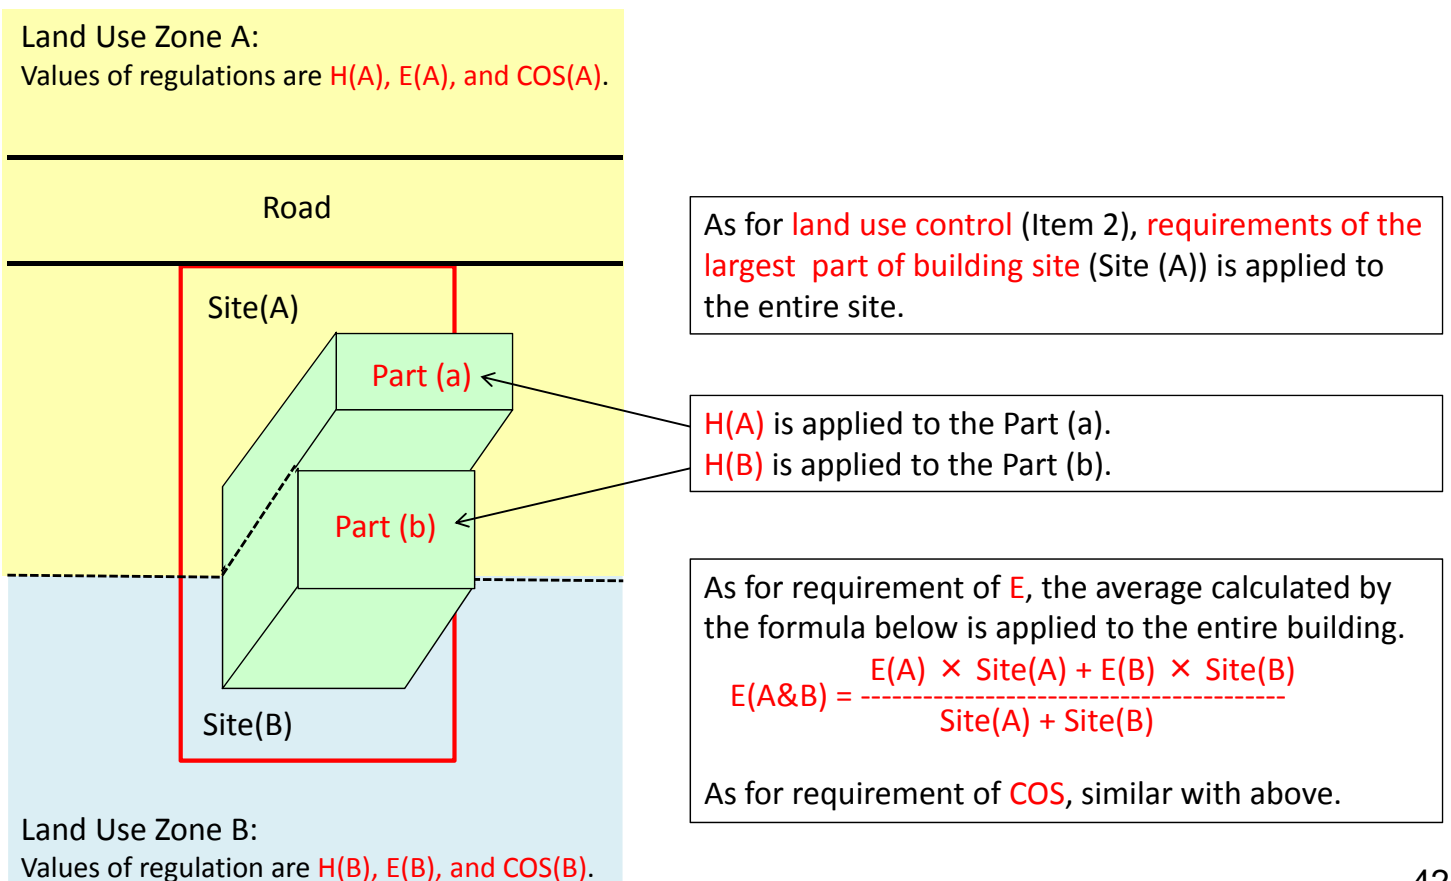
Land Use Zone A:
Values of regulations are H(A), E(A), and COS(A).

Road

Site(A)

Part (a)

Part (b)

Site(B)

Land Use Zone B:
Values of regulation are H(B), E(B), and COS(B).

As for land use control (Item 2), requirements of the largest part of building site (Site (A)) is applied to the entire site.

H(A) is applied to the Part (a).
H(B) is applied to the Part (b).

As for requirement of E, the average calculated by the formula below is applied to the entire building.

$E(A\&B) = \frac{E(A) \times Site(A) + E(B) \times Site(B)}{Site(A) + Site(B)}$

As for requirement of COS, similar with above.

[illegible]